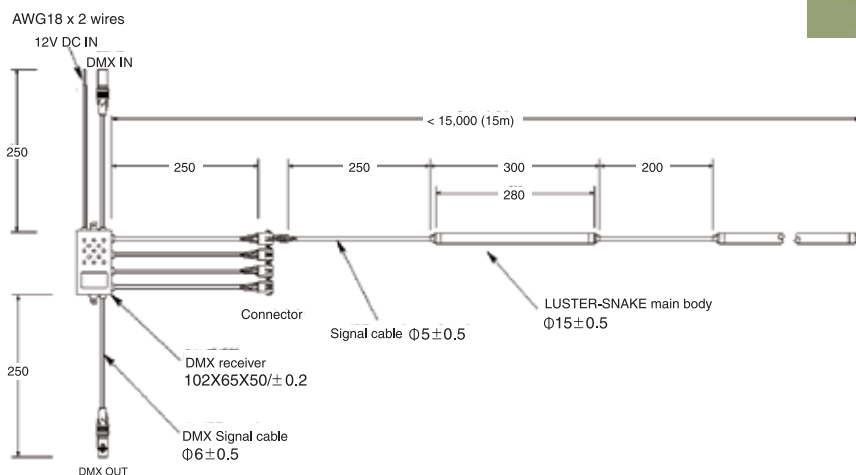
AWG18 x 2 wires

12V DC IN

DMX IN

< 15,000 (15m)

250

250

250

300

280

200

250

Connector

Signal cable $\Phi5\pm0.5$

LUSTER-SNAKE main body

$\Phi15\pm0.5$

DMX receiver

102X65X50/$\pm$0.2

DMX Signal cable

$\Phi6\pm0.5$

DMX OUT